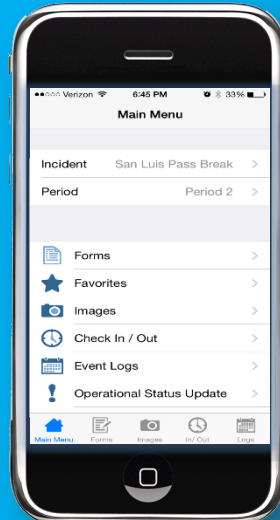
●●○○○ Verizon 6:45 PM 33%

Main Menu

Incident San Luis Pass Break >

Period Period 2 >

Forms >

Favorites >

Images >

Check In / Out >

Event Logs >

Operational Status Update >

Main Menu Forms Images In/ Out Logs